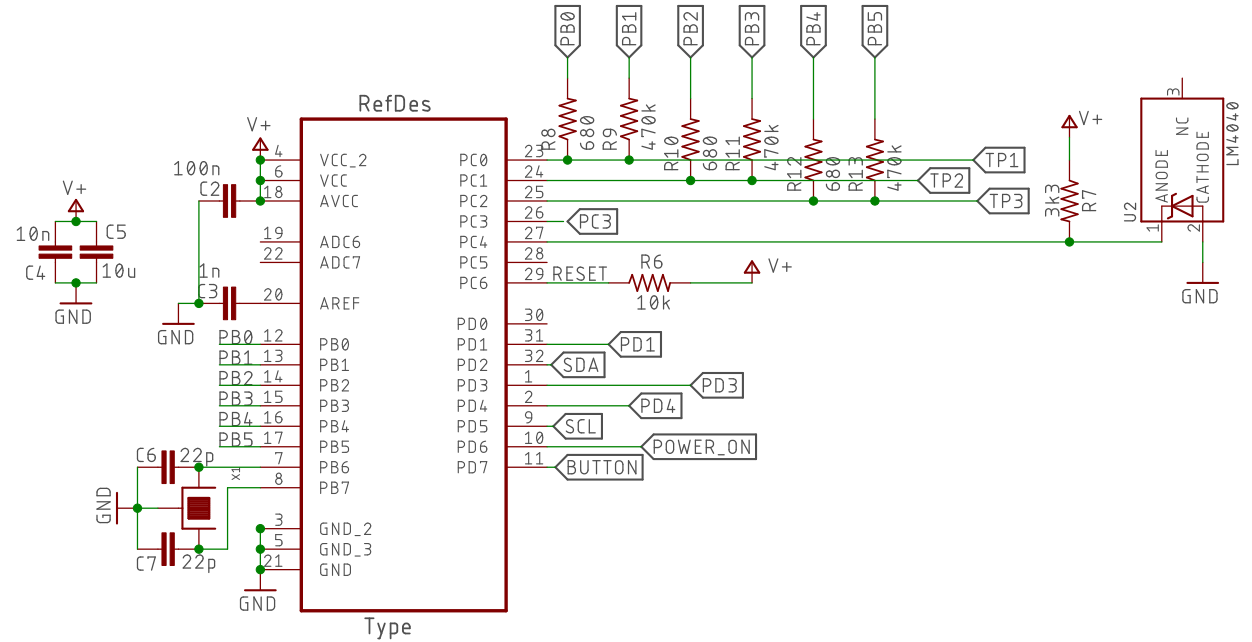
PB0 PB1 PB2 PB3 PB4 PB5

RefDes

R8 680
R9 470k
R10 680
R11 470k
R12 680
R13 470k

V+
4 VCC_2
6 VCC
18 AVCC
100n C2

19 ADC6
22 ADC7

1n C3
20 AREF
GND

V+
10n C4
C5 10u
GND

PB0 12 PB0
PB1 13 PB1
PB2 14 PB2
PB3 15 PB3
PB4 16 PB4
PB5 17 PB5
C6 22p
7 PB6
x1
8 PB7
GND
C7 22p
3 GND_2
5 GND_3
21 GND
GND

Type

PC0 23 TP1
PC1 24 TP2
PC2 25 TP3
PC3 26 PC3
PC4 27
PC5 28
PC6 29 RESET R6 10k V+

PD0 30
PD1 31 PD1
PD2 32 SDA
PD3 1 PD3
PD4 2 PD4
PD5 9 SCL
PD6 10 POWER_ON
PD7 11 BUTTON

V+
3k3 R7

U2
3
NC
ANODE
CATHODE
LM4040
1
2
GND